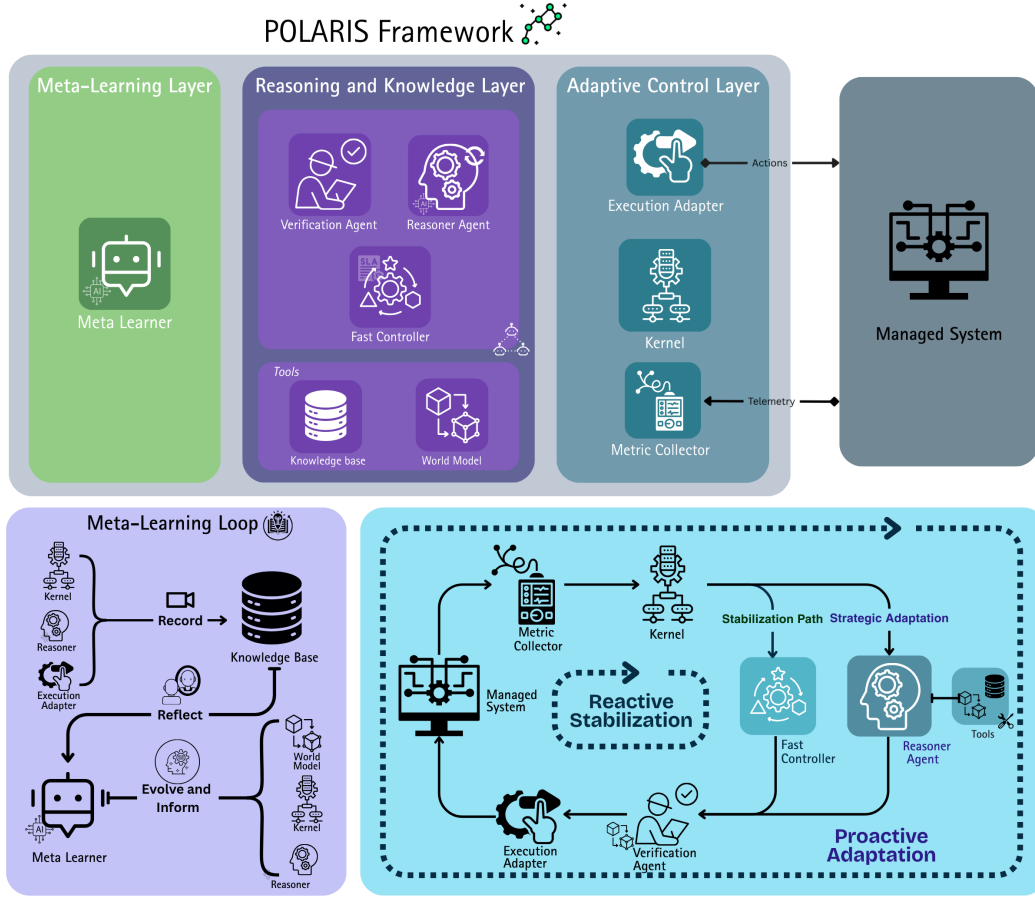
POLARIS Framework

Meta-Learning Layer

Meta Learner

Reasoning and Knowledge Layer

Verification Agent

Reasoner Agent

Fast Controller

Tools

Knowledge base

World Model

Adaptive Control Layer

Execution Adapter

Actions

Kernel

Telemetry

Metric Collector

Managed System

Meta-Learning Loop

Kernel

Reasoner

Execution Adapter

Record

Knowledge Base

Reflect

Evolve and Inform

World Model

Kernel

Meta Learner

Reasoner

Metric Collector

Kernel

Stabilization Path

Strategic Adaptation

Managed System

Reactive Stabilization

Fast Controller

Reasoner Agent

Tools

Execution Adapter

Verification Agent

Proactive Adaptation